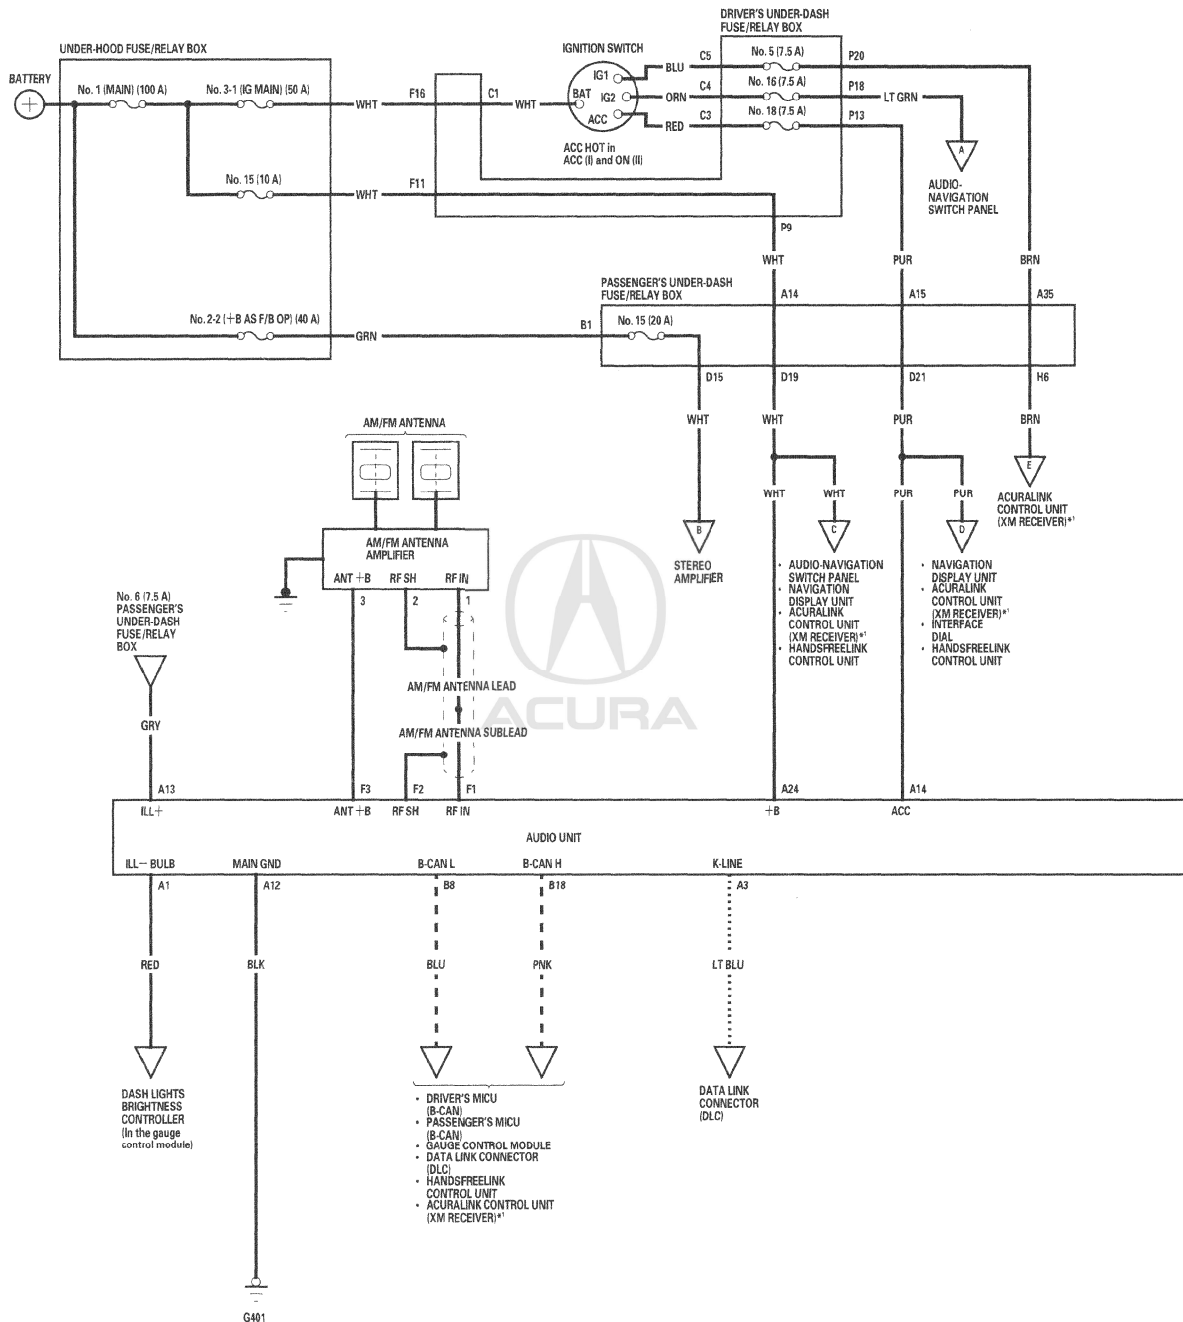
DRIVER'S UNDER-DASH FUSE/RELAY BOX

UNDER-HOOD FUSE/RELAY BOX

IGNITION SWITCH

BATTERY

No. 1 (MAIN) (100 A)

No. 3-1 (IG MAIN) (50 A)

WHT

F16

C1

WHT

BAT

IG1

IG2

ACC

BLU

ORN

RED

C5

C4

C3

No. 5 (7.5 A)

No. 16 (7.5 A)

No. 18 (7.5 A)

P20

P18

P13

LT GRN

ACC HOT in ACC (I) and ON (II)

No. 15 (10 A)

WHT

F11

A

AUDIO-NAVIGATION SWITCH PANEL

P9

WHT

PUR

BRN

PASSENGER'S UNDER-DASH FUSE/RELAY BOX

A14

A15

A35

No. 2-2 (+B AS F/B OP) (40 A)

GRN

B1

No. 15 (20 A)

D15

D19

D21

H6

WHT

WHT

PUR

BRN

AM/FM ANTENNA

E

ACURALINK CONTROL UNIT (XM RECEIVER)*1

WHT

WHT

PUR

PUR

AM/FM ANTENNA AMPLIFIER

ANT +B

RF SH

RF IN

B

C

D

3

2

1

STEREO AMPLIFIER

· AUDIO-NAVIGATION SWITCH PANEL
· NAVIGATION DISPLAY UNIT
· ACURALINK CONTROL UNIT (XM RECEIVER)*1
· HANDSFREELINK CONTROL UNIT

· NAVIGATION DISPLAY UNIT
· ACURALINK CONTROL UNIT (XM RECEIVER)*1
· INTERFACE DIAL
· HANDSFREELINK CONTROL UNIT

No. 6 (7.5 A) PASSENGER'S UNDER-DASH FUSE/RELAY BOX

AM/FM ANTENNA LEAD

ACURA

GRY

AM/FM ANTENNA SUBLEAD

A13

F3

F2

F1

A24

A14

ILL+

ANT +B

RF SH

RF IN

+B

ACC

AUDIO UNIT

ILL− BULB

MAIN GND

B-CAN L

B-CAN H

K-LINE

A1

A12

B8

B18

A3

RED

BLK

BLU

PNK

LT BLU

DASH LIGHTS BRIGHTNESS CONTROLLER (In the gauge control module)

DATA LINK CONNECTOR (DLC)

· DRIVER'S MICU (B-CAN)
· PASSENGER'S MICU (B-CAN)
· GAUGE CONTROL MODULE
· DATA LINK CONNECTOR (DLC)
· HANDSFREELINK CONTROL UNIT
· ACURALINK CONTROL UNIT (XM RECEIVER)*1

G401